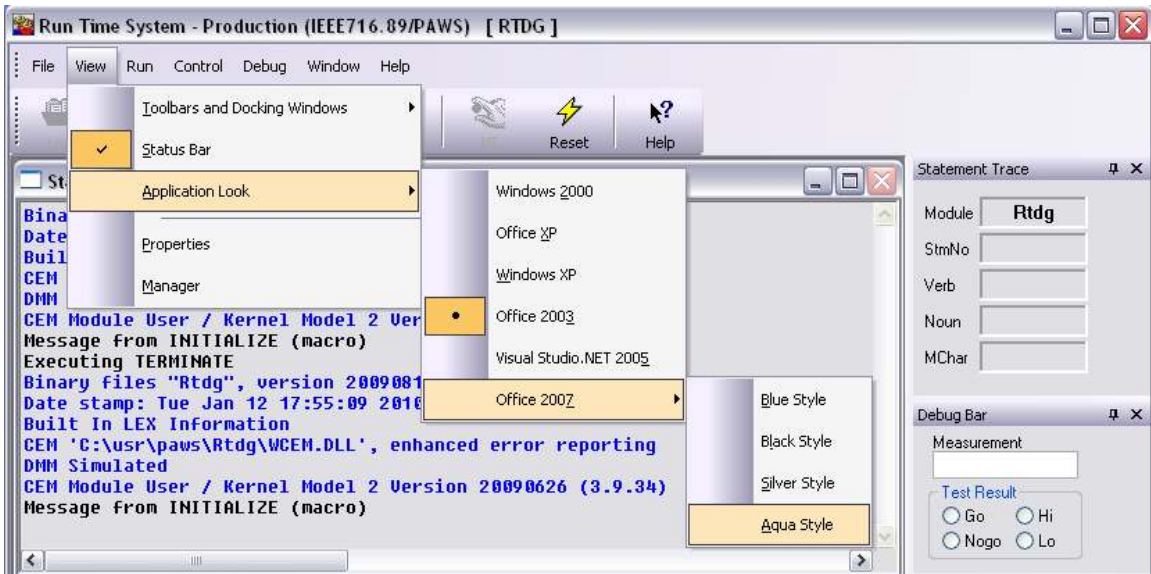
Run Time System - Production (IEEE716.89/PAWS) [ RTDG ]

File View Run Control Debug Window Help

Toolbars and Docking Windows
Status Bar
Application Look
Properties
Manager

Windows 2000
Office XP
Windows XP
Office 2003
Visual Studio.NET 2005
Office 2007

Blue Style
Black Style
Silver Style
Aqua Style

Reset Help

St

Bina
Date
Buil
CEM
DMM
CEM Module User / Kernel Model 2 Ver
Message from INITIALIZE (macro)
Executing TERMINATE
Binary files "Rtdg", version 2009081
Date stamp: Tue Jan 12 17:55:09 2010
Built In LEX Information
CEM 'C:\usr\paws\Rtdg\WCEM.DLL', enhanced error reporting
DMM Simulated
CEM Module User / Kernel Model 2 Version 20090626 (3.9.34)
Message from INITIALIZE (macro)

Statement Trace
Module Rtdg
StmNo
Verb
Noun
MChar

Debug Bar
Measurement
Test Result
Go Hi
Nogo Lo